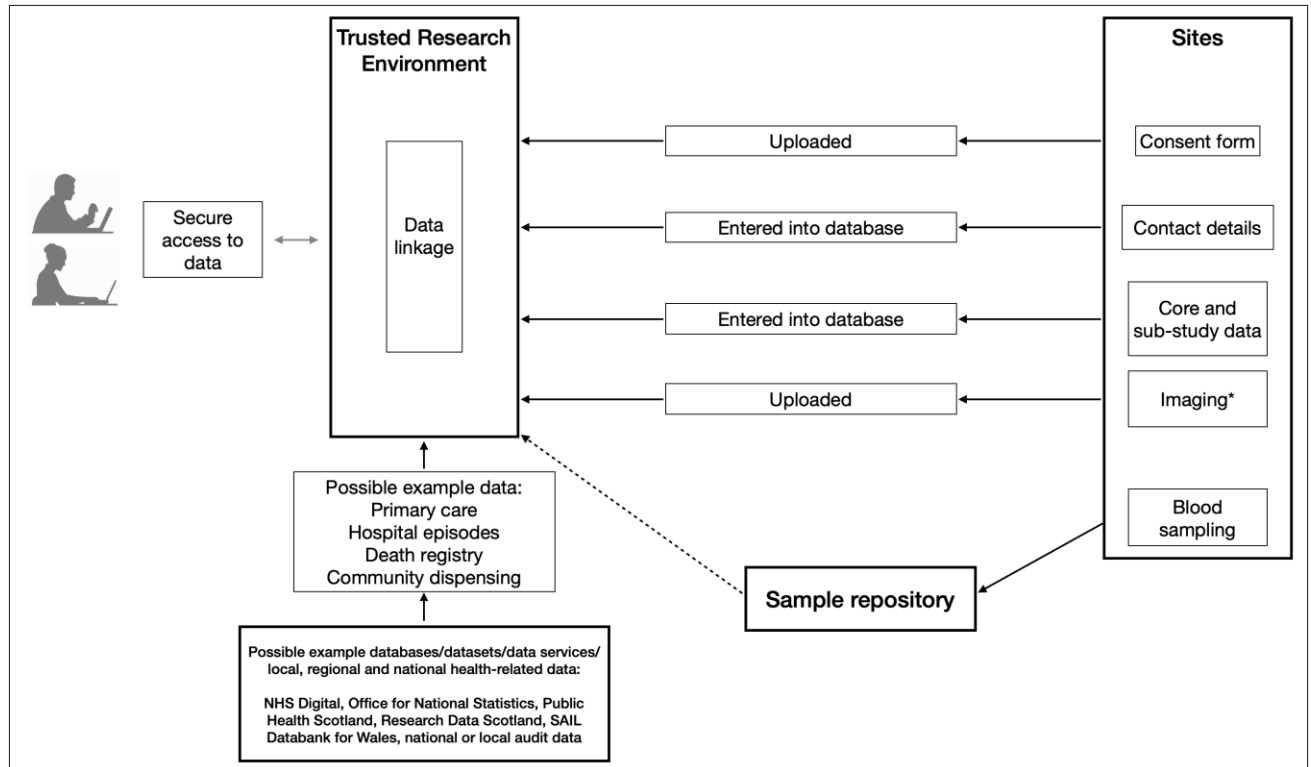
Trusted Research Environment

Data linkage

Sites

Consent form

Contact details

Core and sub-study data

Imaging*

Blood sampling

Uploaded

Entered into database

Entered into database

Uploaded

Secure access to data

Possible example data:
Primary care
Hospital episodes
Death registry
Community dispensing

Sample repository

Possible example databases/datasets/data services/ local, regional and national health-related data:

NHS Digital, Office for National Statistics, Public Health Scotland, Research Data Scotland, SAIL Databank for Wales, national or local audit data